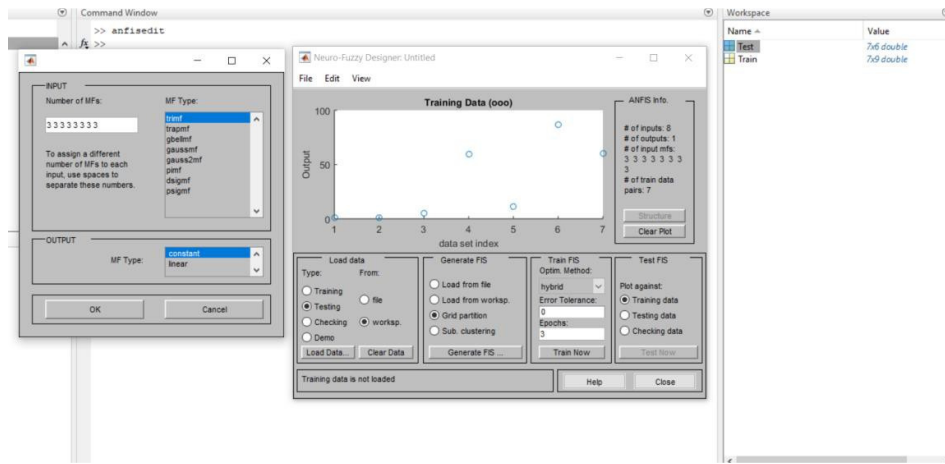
Command Window
>> anfisedit
$f_x$ >>

Workspace
| Name ▲ | Value |
|---|---|
| Test | 7x6 double |
| Train | 7x9 double |

INPUT
Number of MFs:
MF Type:
3 3 3 3 3 3 3 3
trimf
trapmf
gbellmf
gaussmf
gauss2mf
pimf
dsigmf
psigmf
To assign a different number of MFs to each input, use spaces to separate these numbers.

OUTPUT
MF Type:
constant
linear

OK
Cancel

Neuro-Fuzzy Designer: Untitled
File Edit View

Training Data (ooo)
100
50
0
Output
1 2 3 4 5 6 7
data set index

ANFIS Info.
# of inputs: 8
# of outputs: 1
# of input mfs:
3 3 3 3 3 3 3
3
# of train data pairs: 7
Structure
Clear Plot

Load data
Type:
From:
Training
Testing
Checking
Demo
file
worksp.
Load Data...
Clear Data

Generate FIS
Load from file
Load from worksp.
Grid partition
Sub. clustering
Generate FIS ...

Train FIS
Optim. Method:
hybrid
Error Tolerance:
0
Epochs:
3
Train Now

Test FIS
Plot against:
Training data
Testing data
Checking data
Test Now

Training data is not loaded
Help
Close